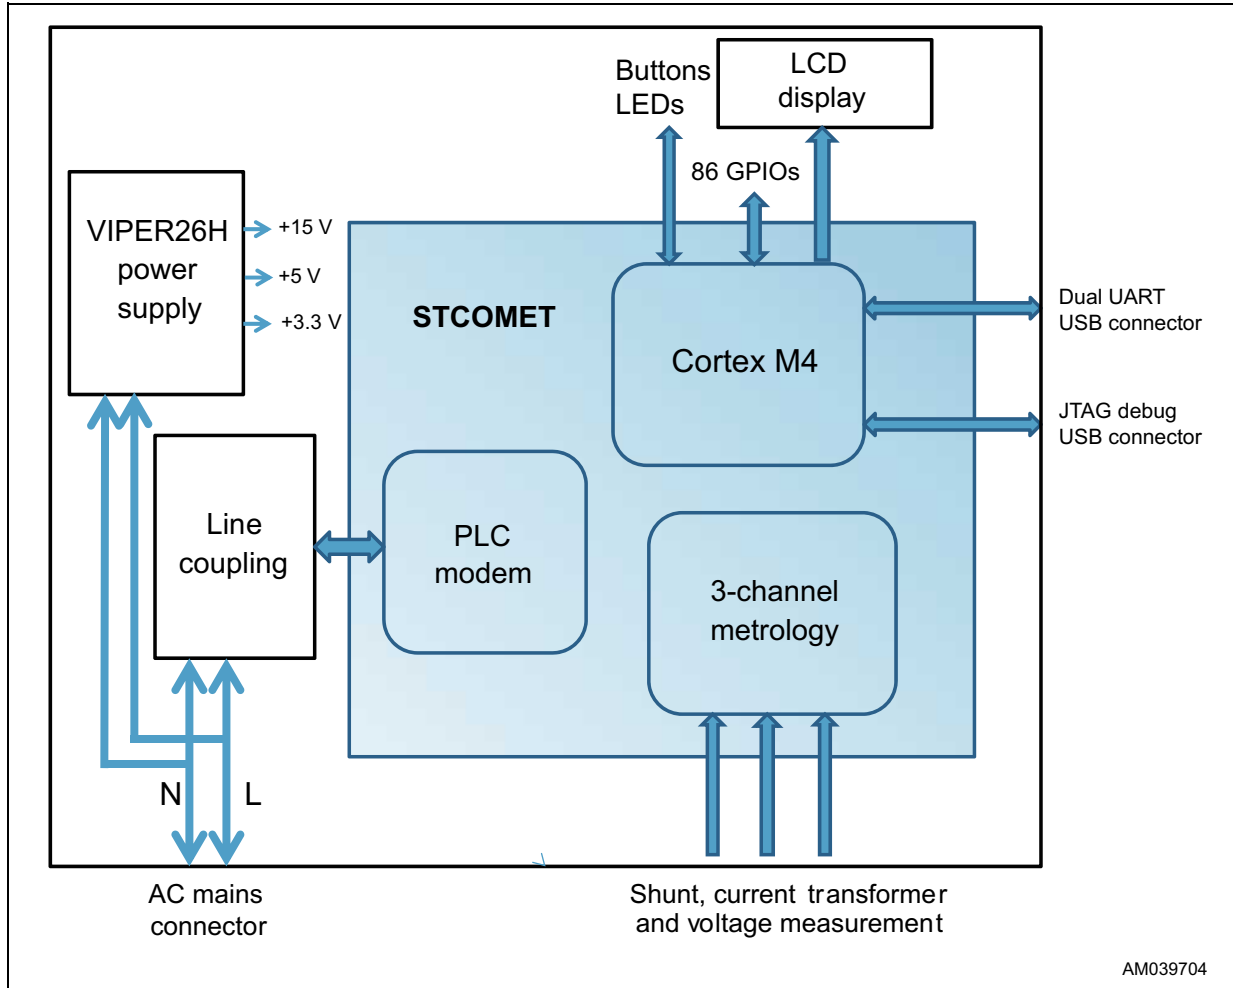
Buttons
LEDs

LCD
display

86 GPIOs

VIPER26H
power
supply

+15 V
+5 V
+3.3 V

STCOMET

Cortex M4

Dual UART
USB connector

JTAG debug
USB connector

Line
coupling

PLC
modem

3-channel
metrology

N

L

AC mains
connector

Shunt, current transformer
and voltage measurement

AM039704